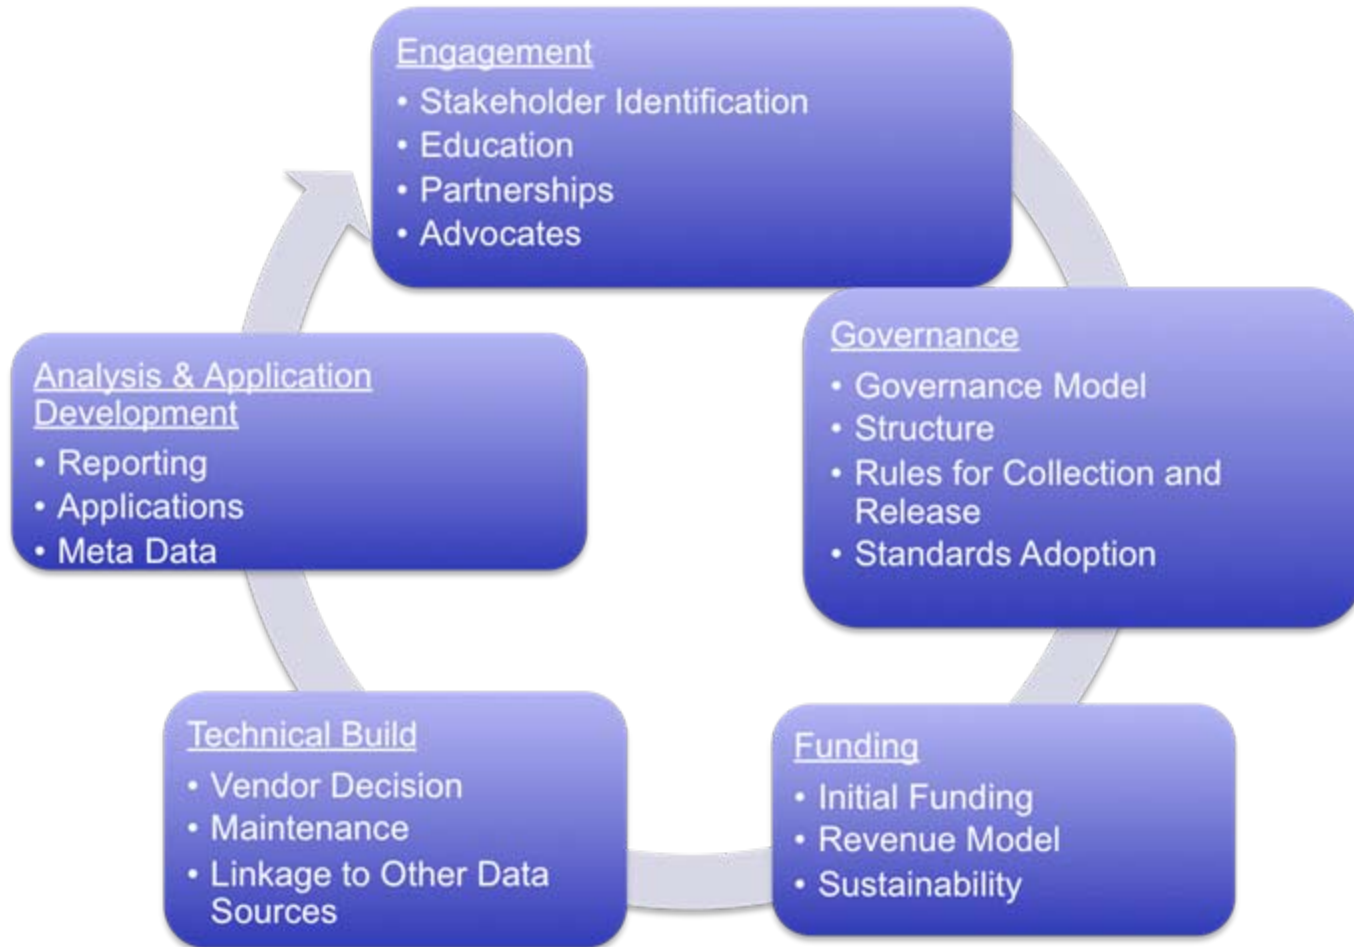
Engagement
- Stakeholder Identification
- Education
- Partnerships
- Advocates

Governance
- Governance Model
- Structure
- Rules for Collection and Release
- Standards Adoption

Funding
- Initial Funding
- Revenue Model
- Sustainability

Technical Build
- Vendor Decision
- Maintenance
- Linkage to Other Data Sources

Analysis & Application Development
- Reporting
- Applications
- Meta Data